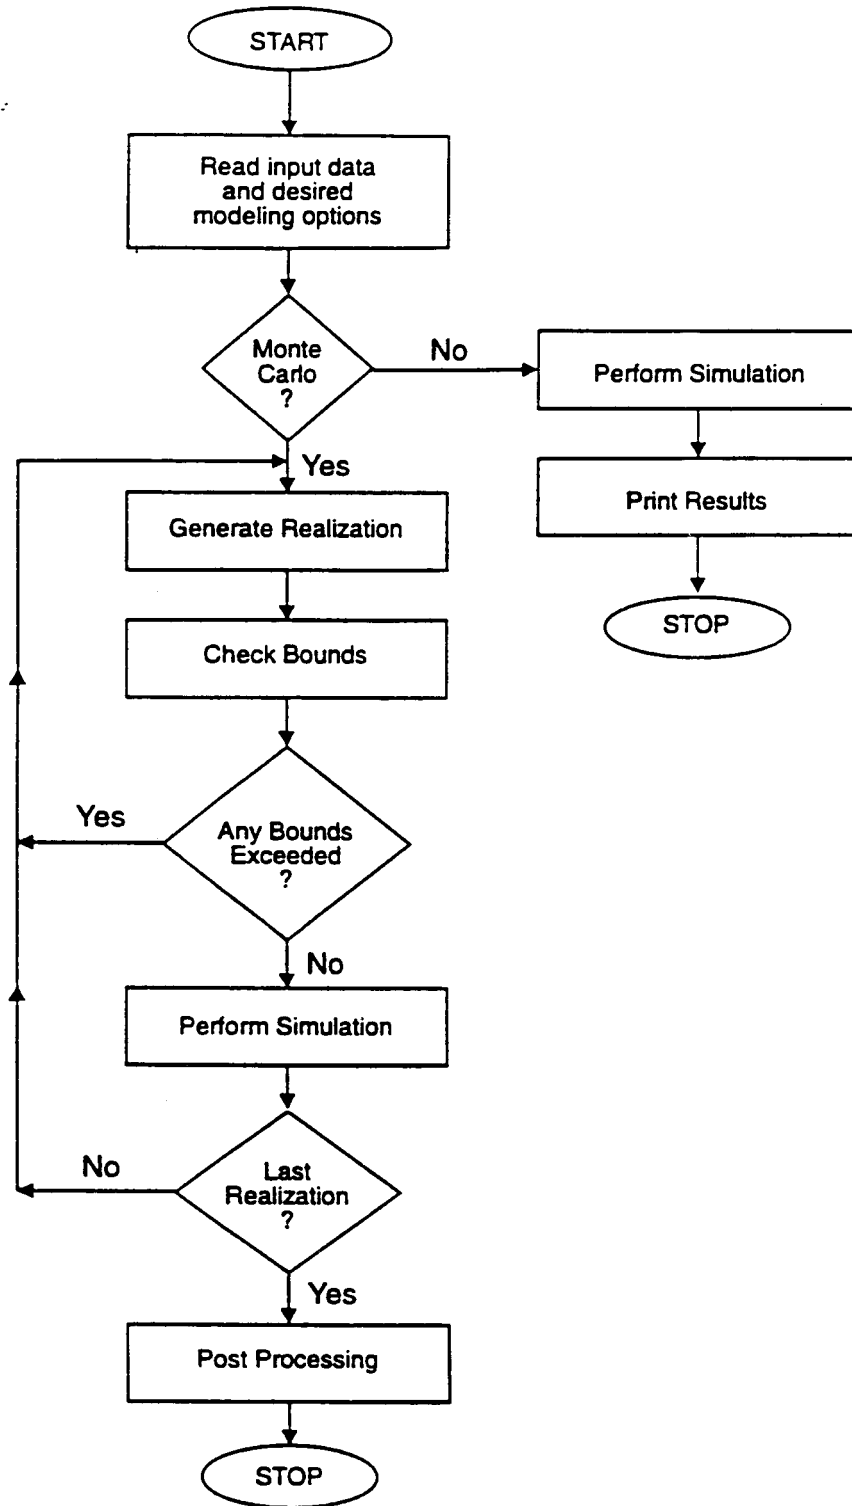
START

Read input data and desired modeling options

Monte Carlo ?

No

Perform Simulation

Print Results

STOP

Yes

Generate Realization

Check Bounds

Yes

Any Bounds Exceeded ?

No

Perform Simulation

No

Last Realization ?

Yes

Post Processing

STOP